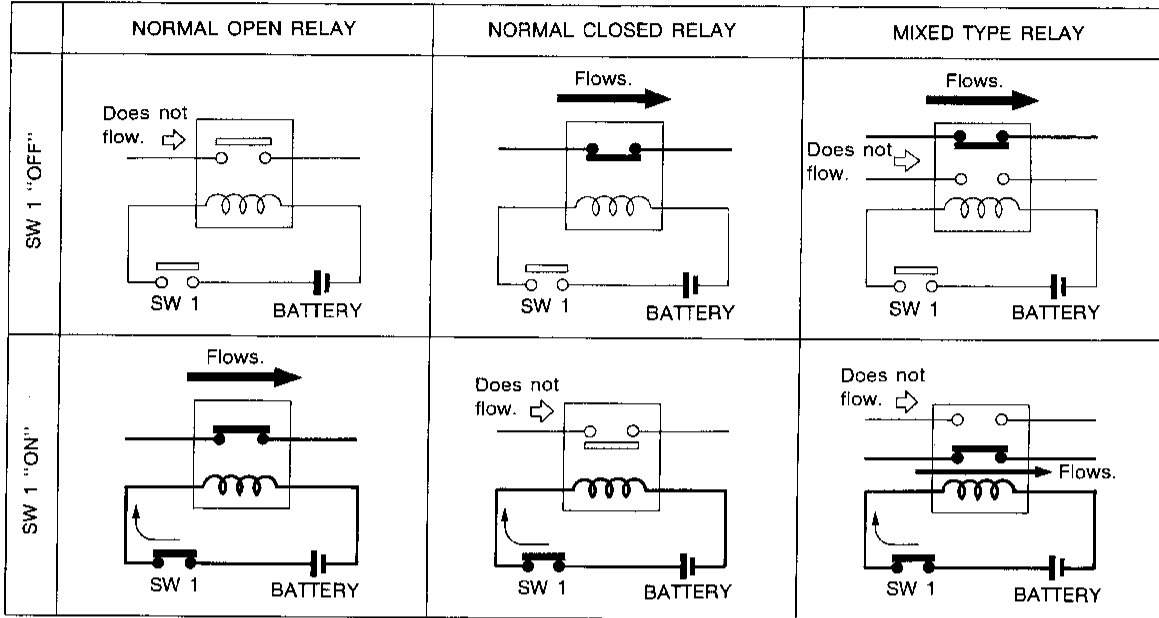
| | NORMAL OPEN RELAY | NORMAL CLOSED RELAY | MIXED TYPE RELAY |
|---|---|---|---|
| SW 1 "OFF" | Does not flow. SW 1 BATTERY | Flows. SW 1 BATTERY | Flows. Does not flow. SW 1 BATTERY |
| SW 1 "ON" | Flows. SW 1 BATTERY | Does not flow. SW 1 BATTERY | Does not flow. Flows. SW 1 BATTERY |